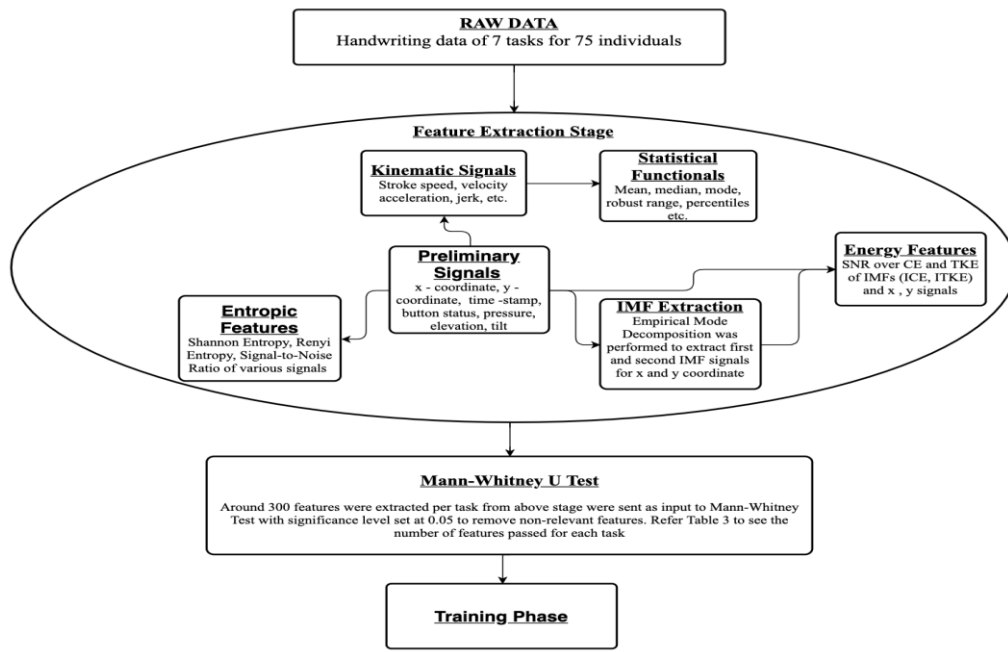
RAW DATA
Handwriting data of 7 tasks for 75 individuals

Feature Extraction Stage

Kinematic Signals
Stroke speed, velocity acceleration, jerk, etc.

Statistical Functionals
Mean, median, mode, robust range, percentiles etc.

Preliminary Signals
x - coordinate, y - coordinate, time -stamp, button status, pressure, elevation, tilt

Energy Features
SNR over CE and TKE of IMFs (ICE, ITKE) and x , y signals

Entropic Features
Shannon Entropy, Renyi Entropy, Signal-to-Noise Ratio of various signals

IMF Extraction
Empirical Mode Decomposition was performed to extract first and second IMF signals for x and y coordinate

Mann-Whitney U Test
Around 300 features were extracted per task from above stage were sent as input to Mann-Whitney Test with significance level set at 0.05 to remove non-relevant features. Refer Table 3 to see the number of features passed for each task

Training Phase